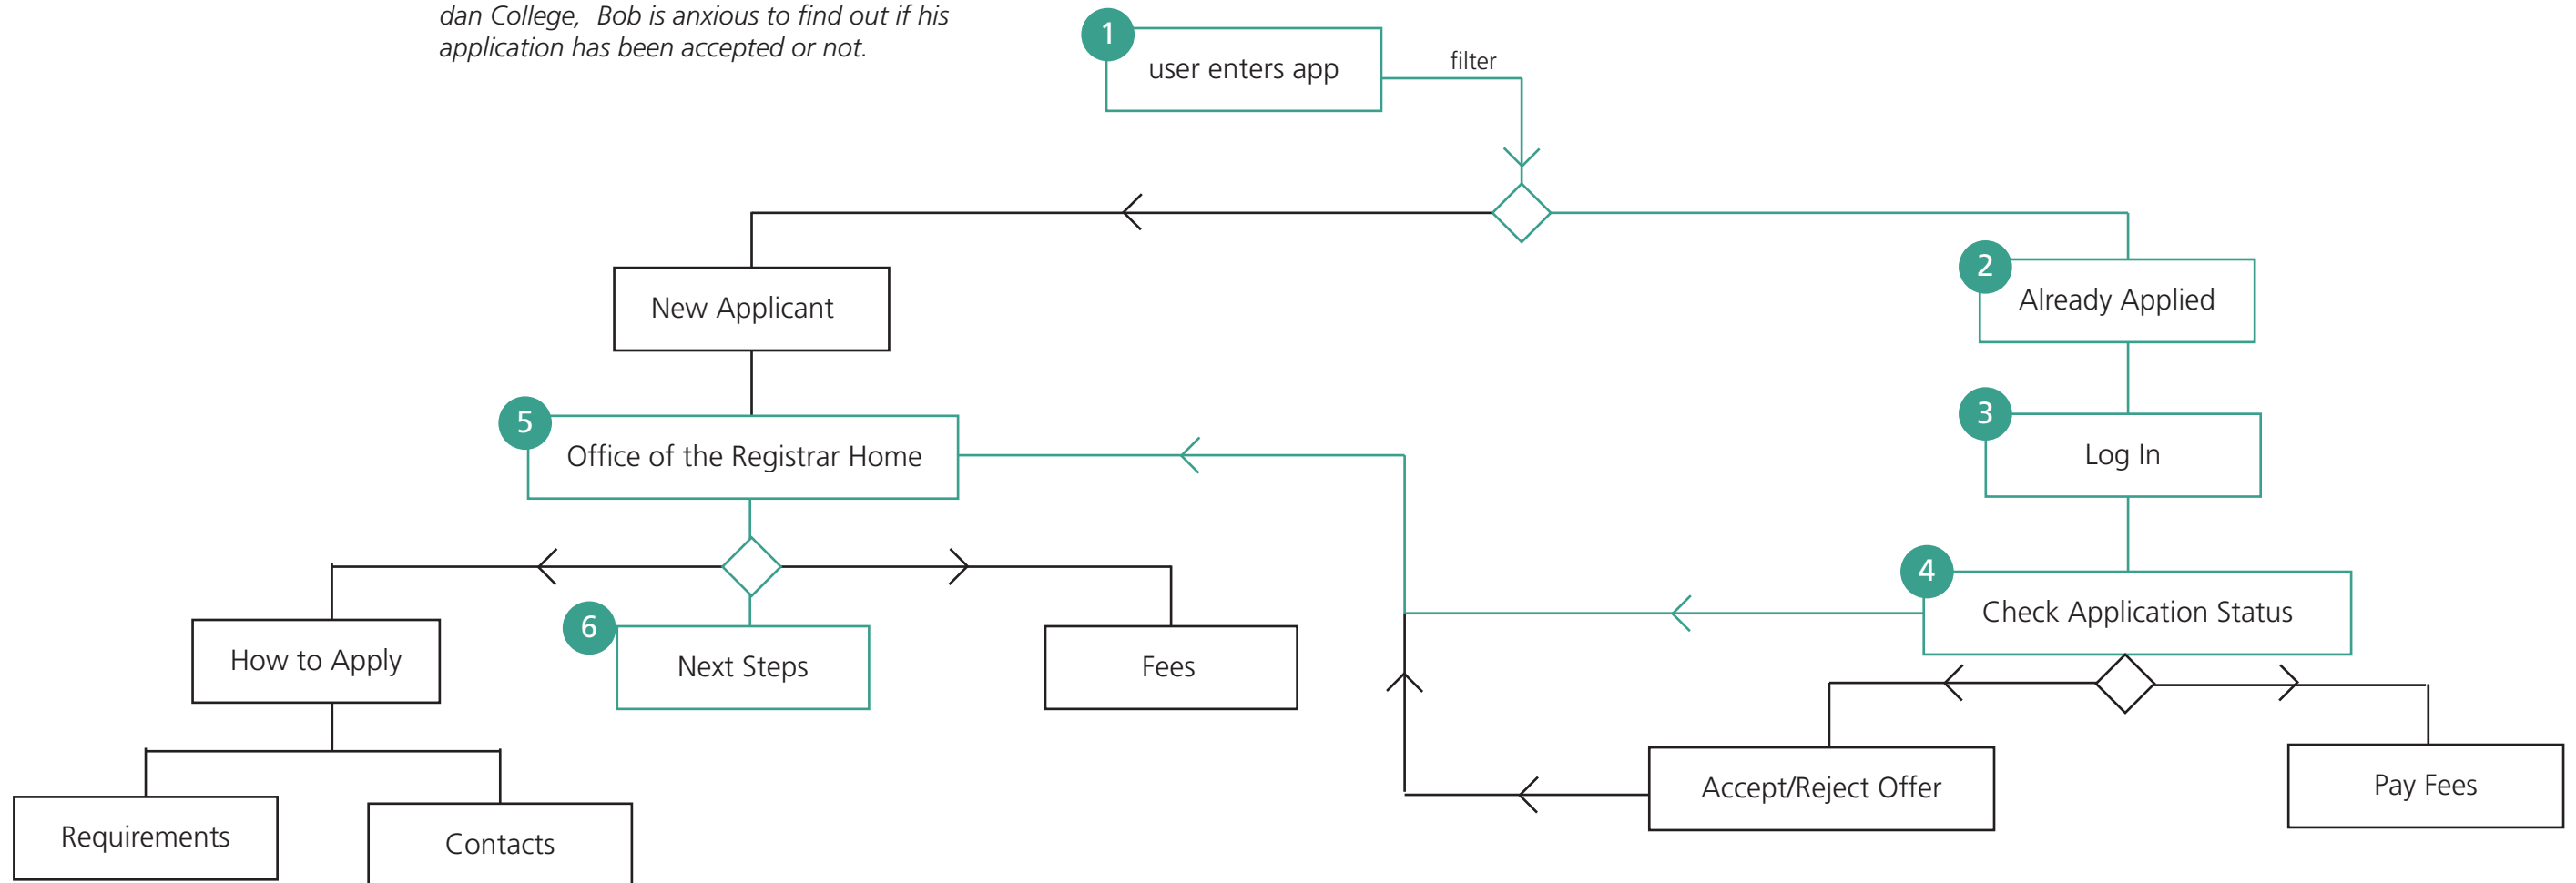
dan College, Bob is anxious to find out if his application has been accepted or not.

1 user enters app

filter

New Applicant

2 Already Applied

3 Log In

5 Office of the Registrar Home

4 Check Application Status

How to Apply

6 Next Steps

Fees

Accept/Reject Offer

Pay Fees

Requirements

Contacts